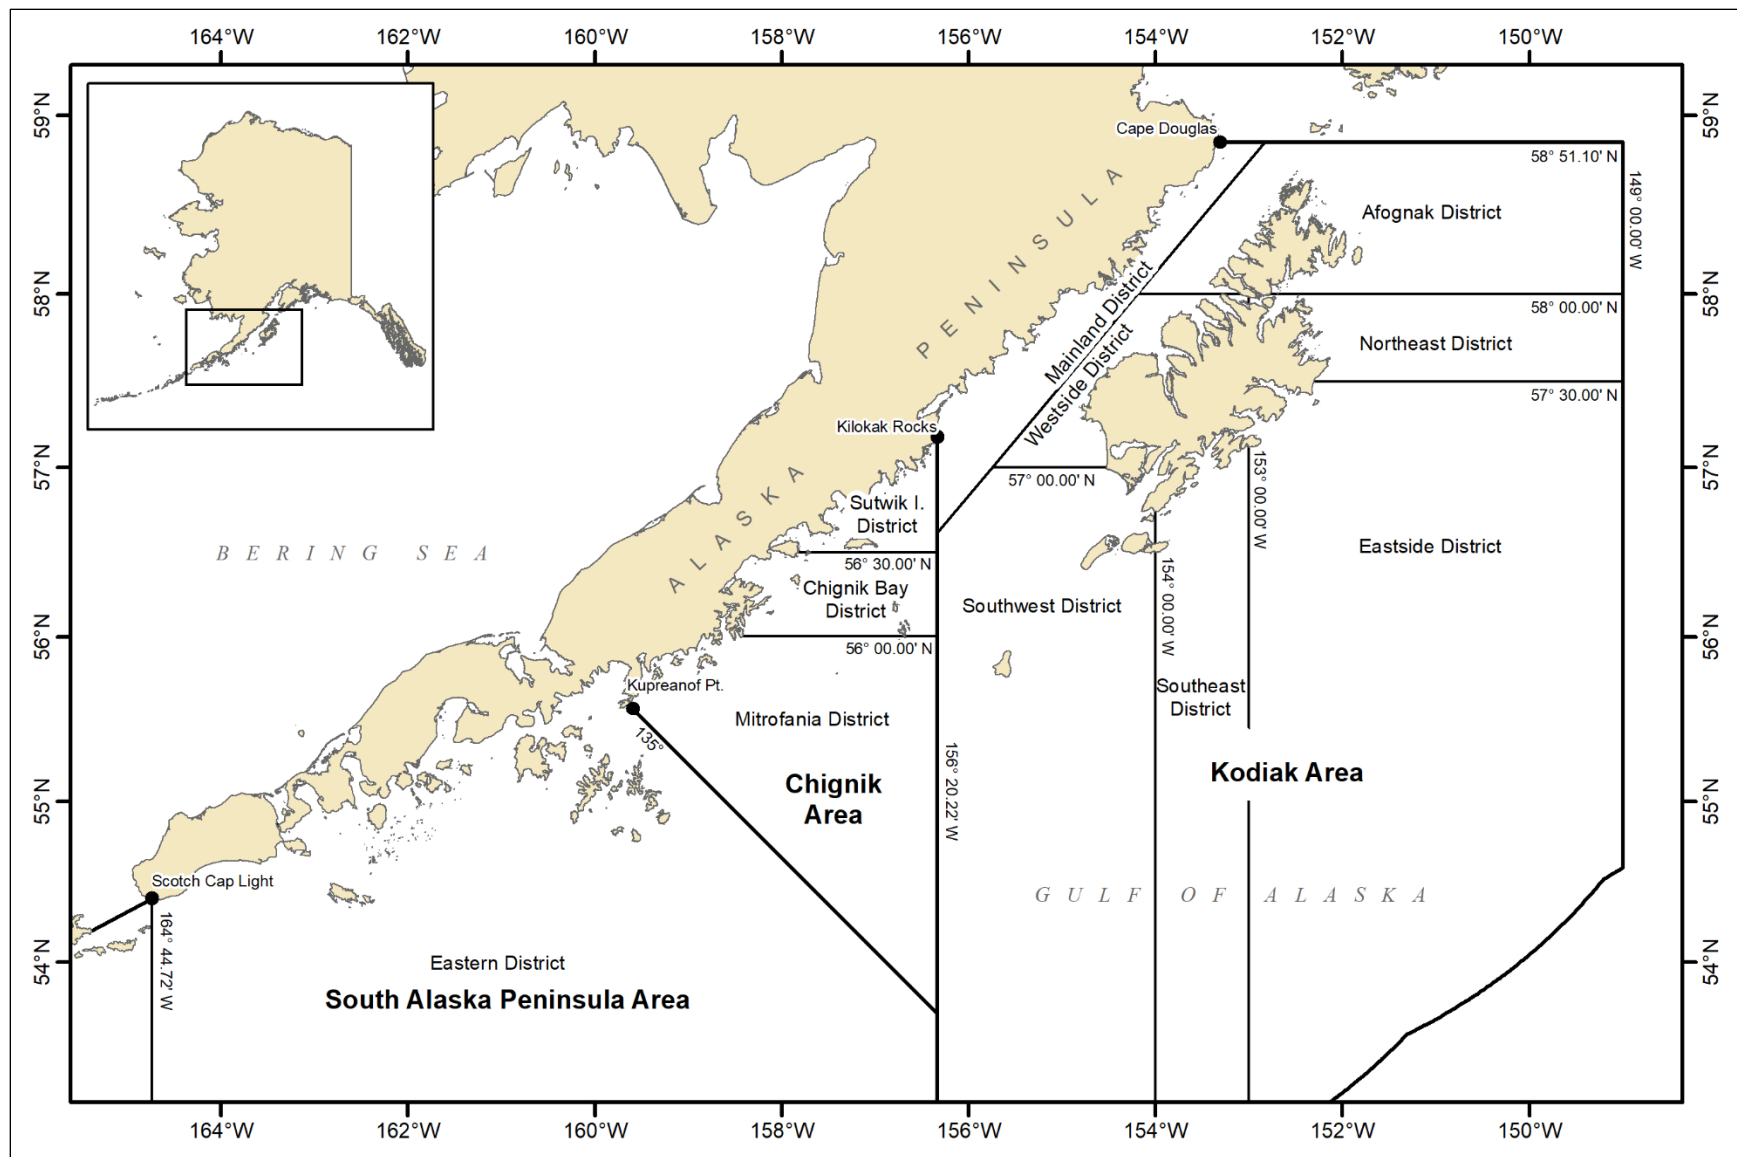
164°W 162°W 160°W 158°W 156°W 154°W 152°W 150°W

59°N
58°N
57°N
56°N
55°N
54°N

Cape Douglas
58° 51.10' N
149° 00.00' W
Afognak District
58° 00.00' N
Northeast District
57° 30.00' N
P E N I N S U L A
Mainland District
Westside District
Kilokak Rocks
57° 00.00' N
153° 00.00' W
Eastside District
A L A S K A
Sutwik I. District
56° 30.00' N
B E R I N G S E A
Chignik Bay District
Southwest District
154° 00.00' W
56° 00.00' N
Kupreanof Pt.
Mitrofania District
Southeast District
135°
156° 20.22' W
Chignik Area
Kodiak Area
Scotch Cap Light
164° 44.72' W
G U L F O F A L A S K A
Eastern District
South Alaska Peninsula Area

164°W 162°W 160°W 158°W 156°W 154°W 152°W 150°W

59°N
58°N
57°N
56°N
55°N
54°N